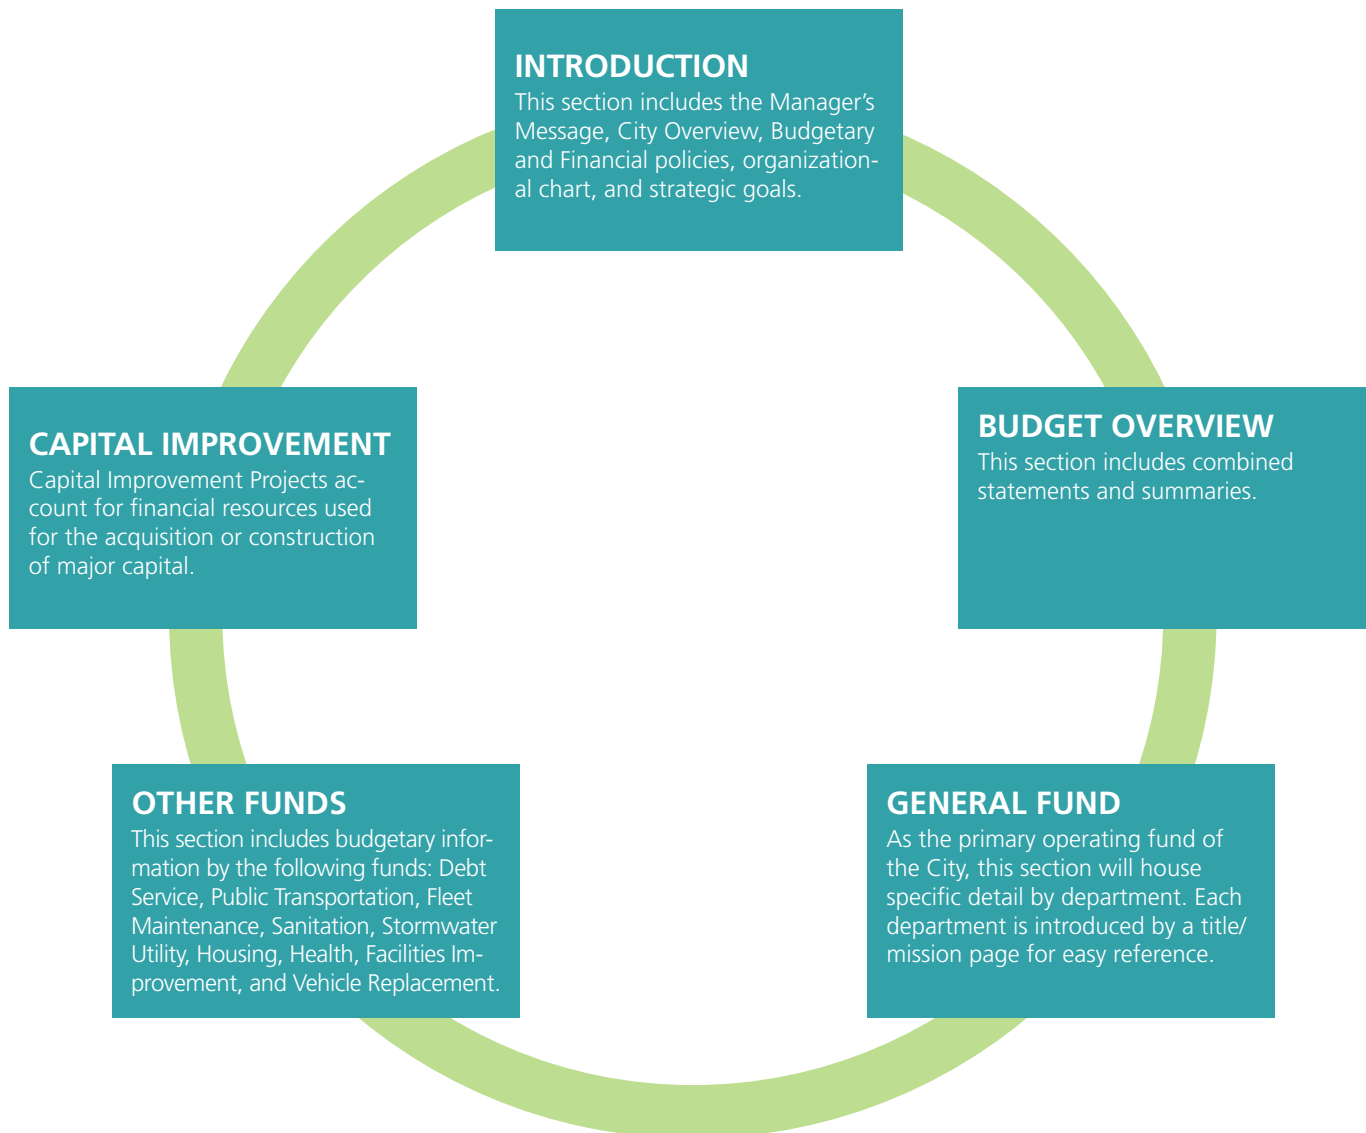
INTRODUCTION
This section includes the Manager's Message, City Overview, Budgetary and Financial policies, organizational chart, and strategic goals.

BUDGET OVERVIEW
This section includes combined statements and summaries.

GENERAL FUND
As the primary operating fund of the City, this section will house specific detail by department. Each department is introduced by a title/ mission page for easy reference.

OTHER FUNDS
This section includes budgetary information by the following funds: Debt Service, Public Transportation, Fleet Maintenance, Sanitation, Stormwater Utility, Housing, Health, Facilities Improvement, and Vehicle Replacement.

CAPITAL IMPROVEMENT
Capital Improvement Projects account for financial resources used for the acquisition or construction of major capital.